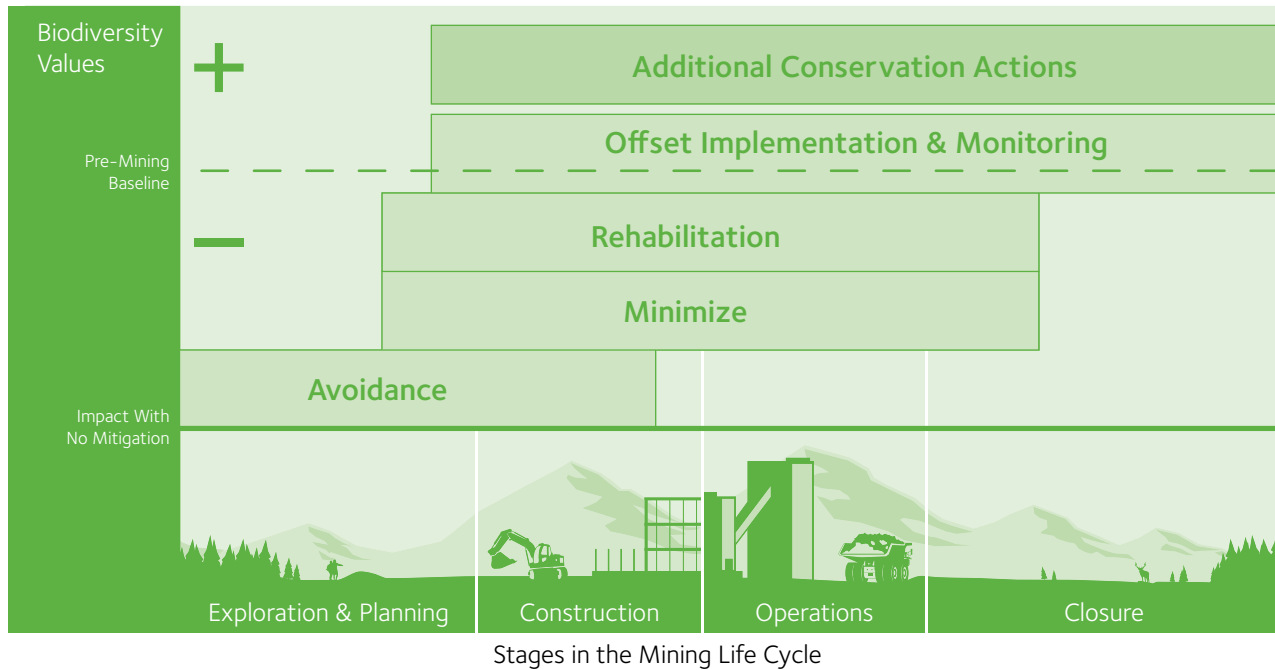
Biodiversity Values

+

Additional Conservation Actions

Offset Implementation & Monitoring

Pre-Mining Baseline

−

Rehabilitation

Minimize

Avoidance

Impact With No Mitigation

Exploration & Planning

Construction

Operations

Closure

Stages in the Mining Life Cycle